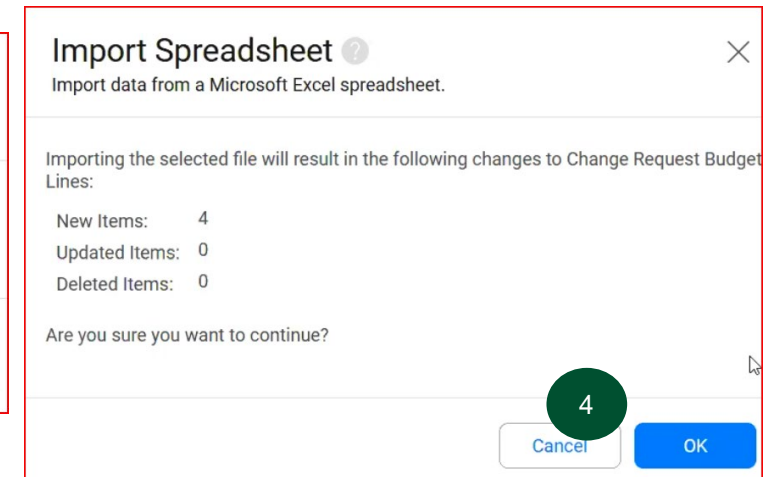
Import Spreadsheet ?
Import data from a Microsoft Excel spreadsheet.

Importing the selected file will result in the following changes to Change Request Budget Lines:

| New Items: | 4 |
|---|---|
| Updated Items: | 0 |
| Deleted Items: | 0 |

Are you sure you want to continue?

4

Cancel OK